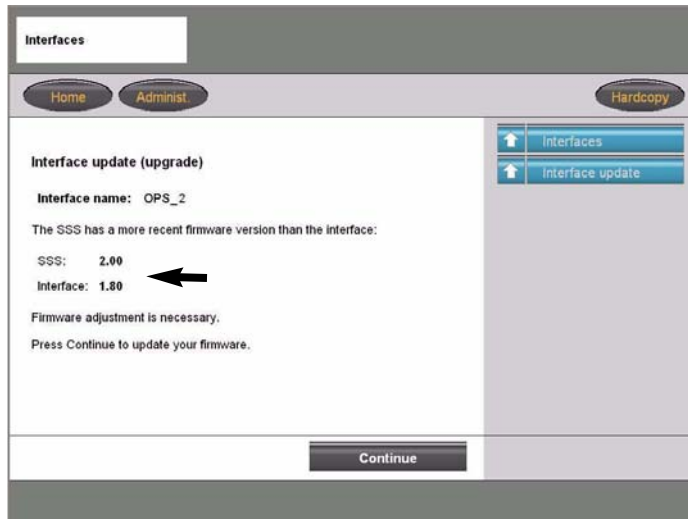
Interfaces

Home
Administ.
Hardcopy

Interfaces
Interface update

Interface update (upgrade)

Interface name: OPS_2

The SSS has a more recent firmware version than the interface:

SSS: 2.00

Interface: 1.80

Firmware adjustment is necessary.

Press Continue to update your firmware.

Continue